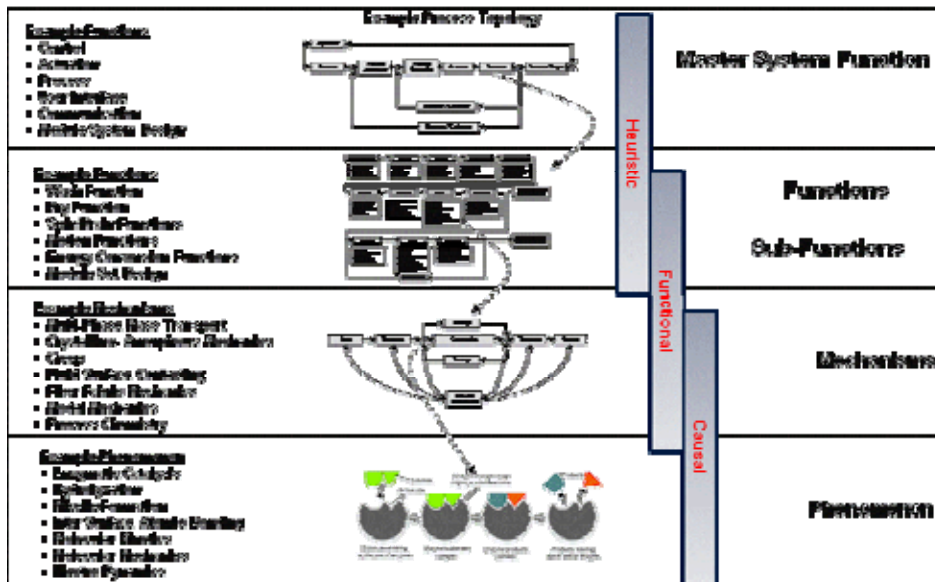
Example Functions
• Control
• Actuation
• Process
• User Interface
• Communication
• Modular System Design

Example Process Topology

Master System Function

Heuristic

Example Functions
• Whole Function
• Key Function
• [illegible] Functions
• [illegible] Functions
• Energy Conversion Functions
• Modular Set Design

Functions

Sub-Functions

Functional

Example Mechanisms
• Multi-Phase Mass Transport
• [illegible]
• Creep
• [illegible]
• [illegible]
• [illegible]
• Process Chemistry

Mechanisms

Causal

Example Phenomenon
• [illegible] Catalysis
• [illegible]
• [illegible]
• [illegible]
• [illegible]
• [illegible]
• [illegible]

Phenomenon